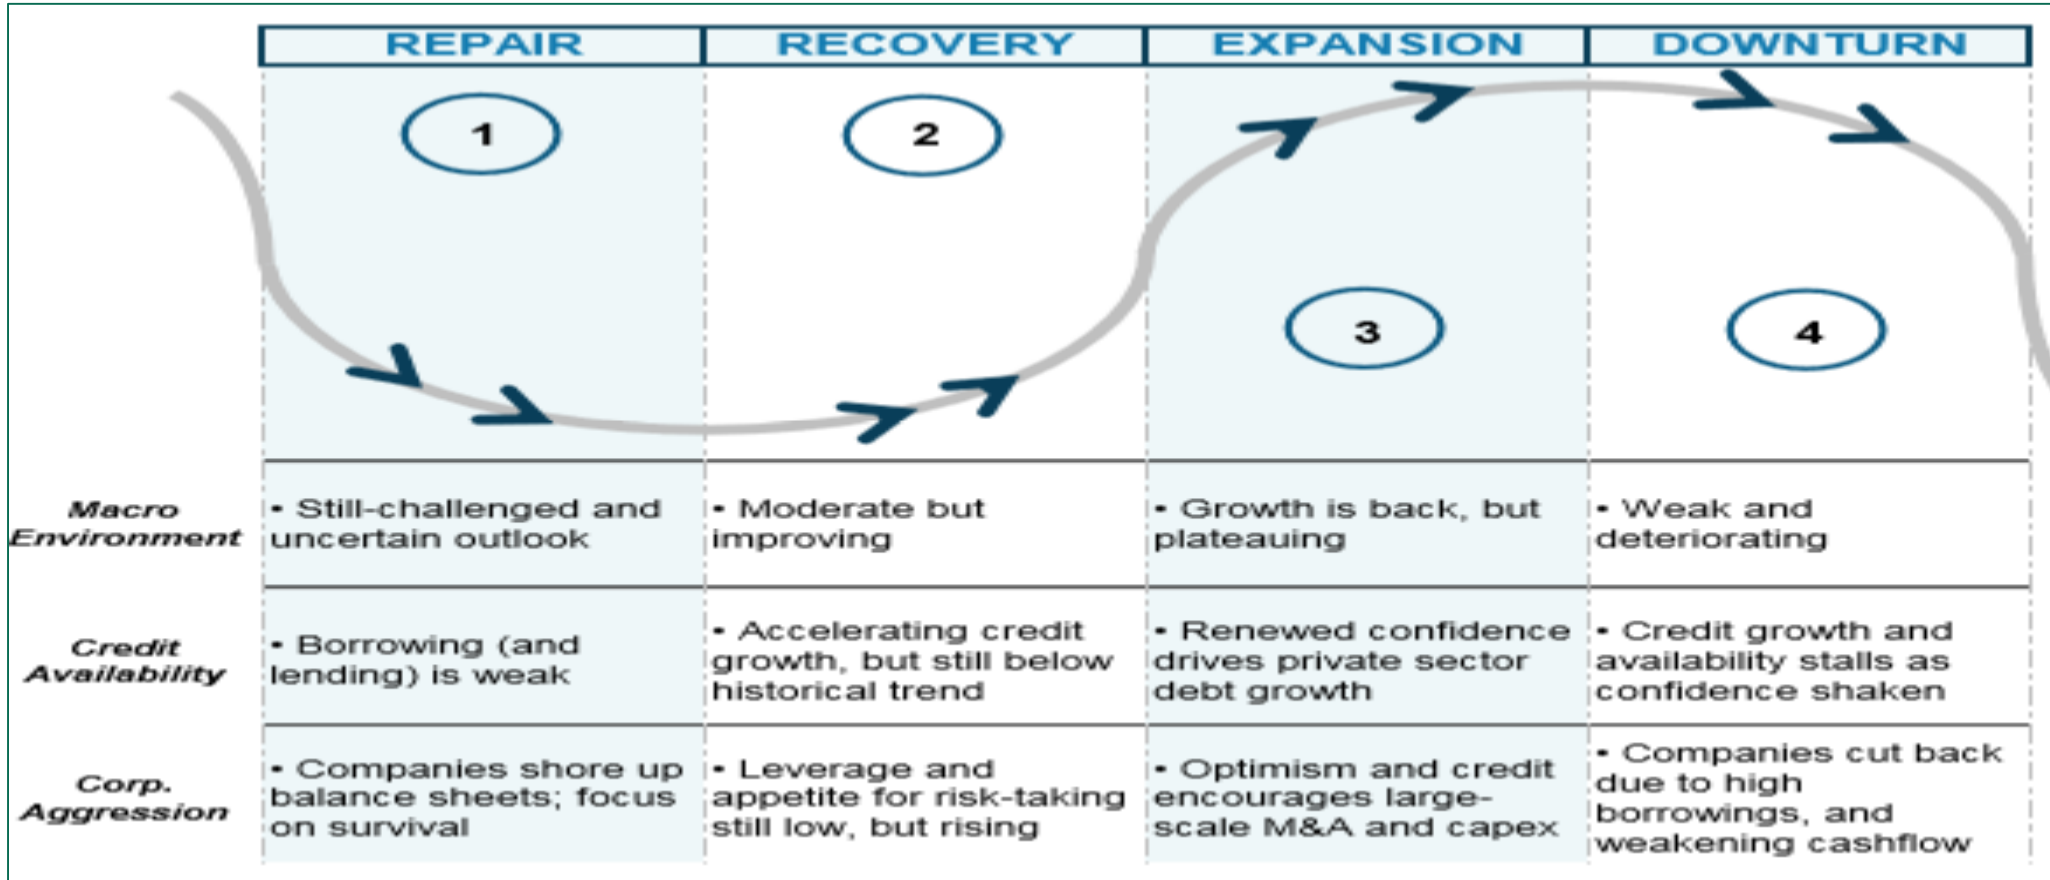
| | REPAIR | RECOVERY | EXPANSION | DOWNTURN |
|---|---|---|---|---|
| | 1 | 2 | 3 | 4 |
| Macro Environment | • Still-challenged and uncertain outlook | • Moderate but improving | • Growth is back, but plateauing | • Weak and deteriorating |
| Credit Availability | • Borrowing (and lending) is weak | • Accelerating credit growth, but still below historical trend | • Renewed confidence drives private sector debt growth | • Credit growth and availability stalls as confidence shaken |
| Corp. Aggression | • Companies shore up balance sheets; focus on survival | • Leverage and appetite for risk-taking still low, but rising | • Optimism and credit encourages large-scale M&A and capex | • Companies cut back due to high borrowings, and weakening cashflow |